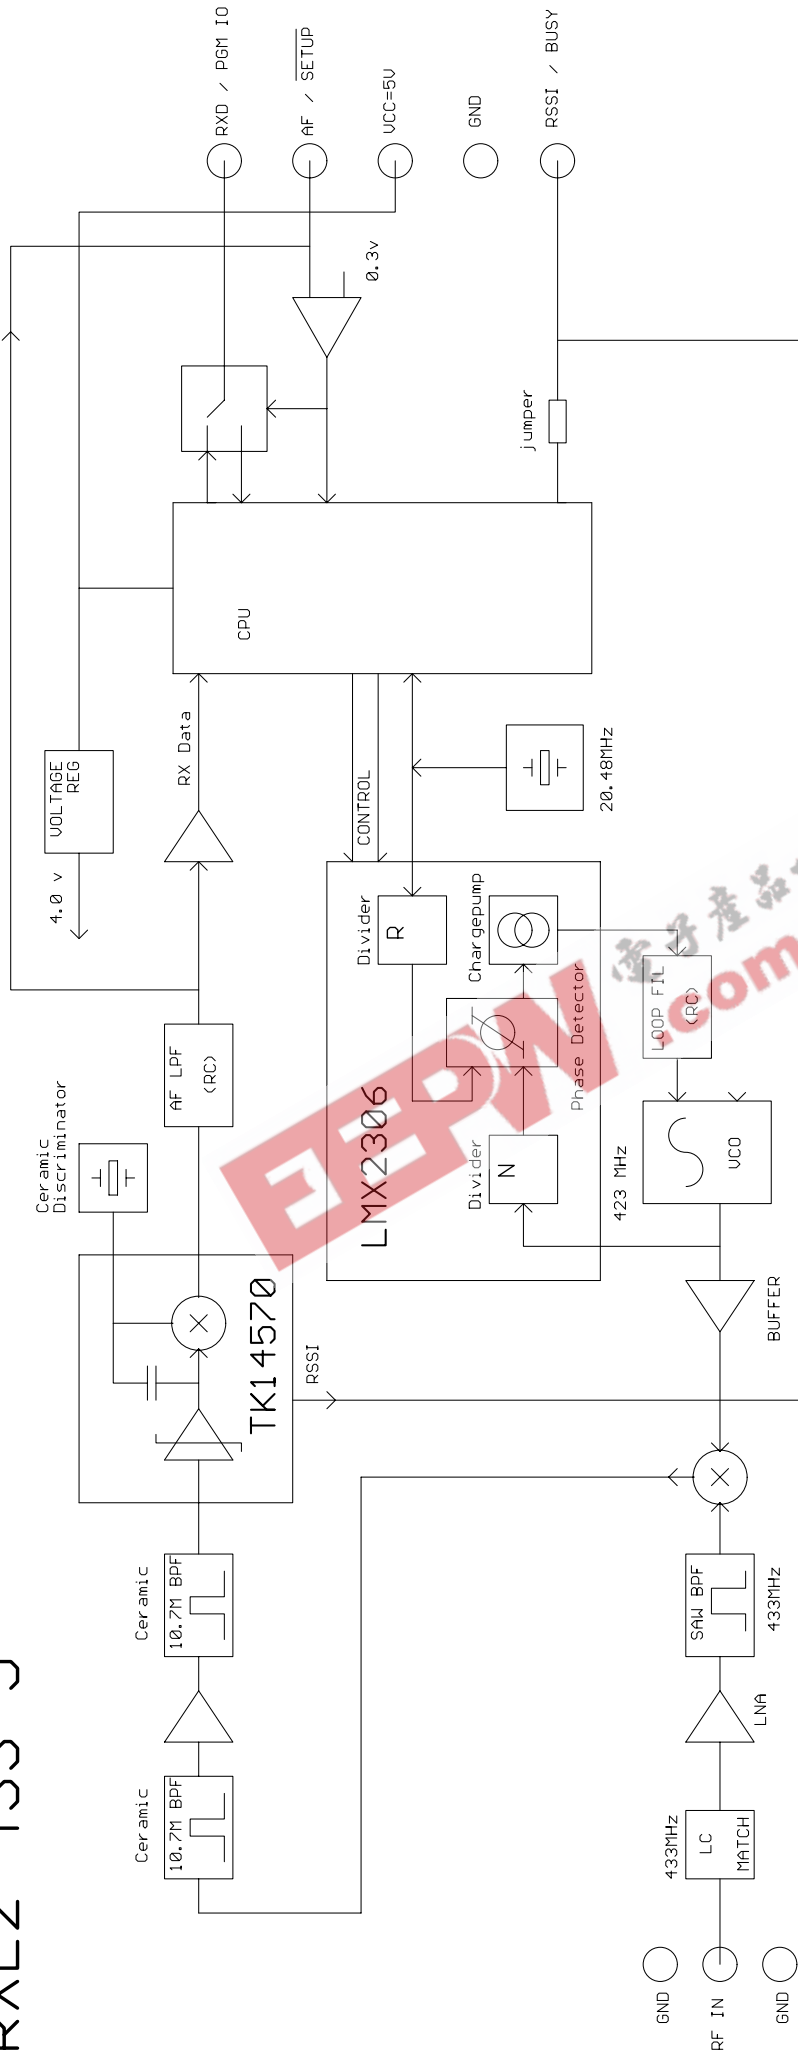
RXD / PGM IO
AF / $\overline{SETUP}$
VCC=5V
GND
RSSI / BUSY
0.3v
jumper
CPU
VOLTAGE REG
4.0 v
RX Data
CONTROL
20.48MHz
Divider
R
Chargepump
LOOP FIL (RC)
Phase Detector
LMX2306
Divider
N
VCO
423 MHz
AF LPF (RC)
Ceramic Discriminator
TK14570
RSSI
BUFFER
Ceramic 10.7M BPF
Ceramic 10.7M BPF
SAW BPF
433MHz
LNA
433MHz
LC MATCH
GND
RF IN
GND
RXL2 433 J
EEPW
电子产品世界
.com